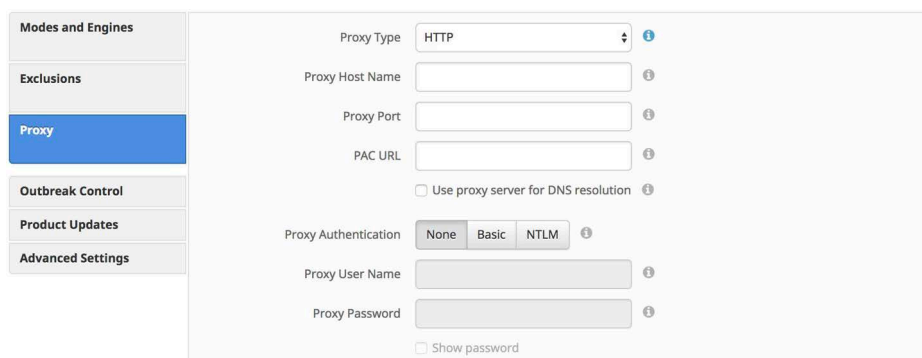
Modes and Engines

Exclusions

Proxy

Outbreak Control

Product Updates

Advanced Settings

Proxy Type HTTP

Proxy Host Name

Proxy Port

PAC URL

Use proxy server for DNS resolution

Proxy Authentication None Basic NTLM

Proxy User Name

Proxy Password

Show password